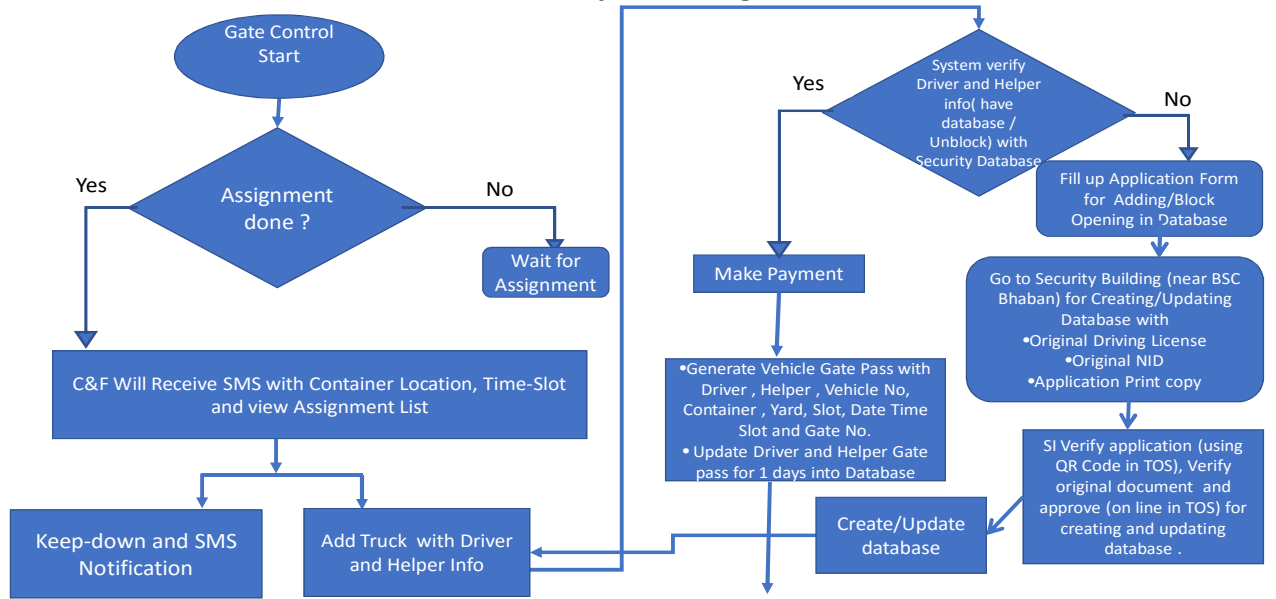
Gate Control Start

Assignment done ?

Yes

No

Wait for Assignment

C&F Will Receive SMS with Container Location, Time-Slot and view Assignment List

Keep-down and SMS Notification

Add Truck with Driver and Helper Info

System verify Driver and Helper info( have database / Unblock) with Security Database

Yes

No

Make Payment

•Generate Vehicle Gate Pass with Driver , Helper , Vehicle No, Container , Yard, Slot, Date Time Slot and Gate No.
• Update Driver and Helper Gate pass for 1 days into Database

Fill up Application Form for Adding/Block Opening in Database

Go to Security Building (near BSC Bhaban) for Creating/Updating Database with
•Original Driving License
•Original NID
•Application Print copy

SI Verify application (using QR Code in TOS), Verify original document and approve (on line in TOS) for creating and updating database .

Create/Update database